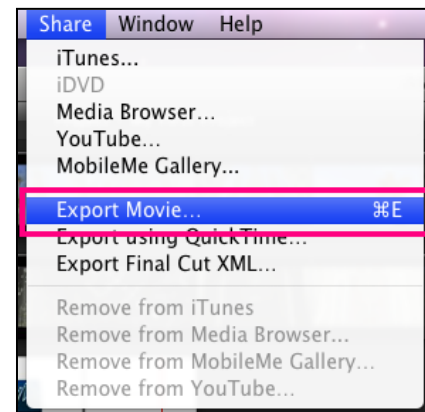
Share Window Help

iTunes...
iDVD
Media Browser...
YouTube...
MobileMe Gallery...

Export Movie... ⌘E
Export using QuickTime...
Export Final Cut XML...

Remove from iTunes
Remove from Media Browser...
Remove from MobileMe Gallery...
Remove from YouTube...